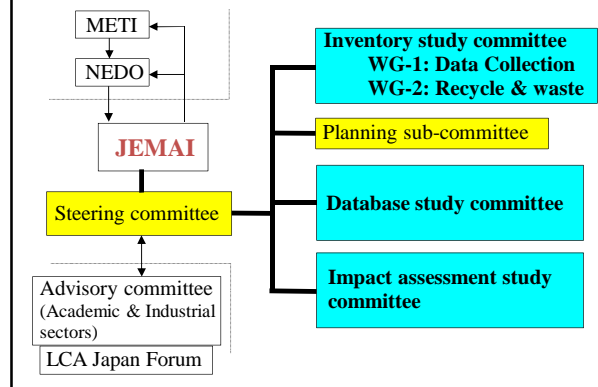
METI

NEDO

JEMAI

Steering committee

Advisory committee (Academic & Industrial sectors)

LCA Japan Forum

Inventory study committee
WG-1: Data Collection
WG-2: Recycle & waste

Planning sub-committee

Database study committee

Impact assessment study committee